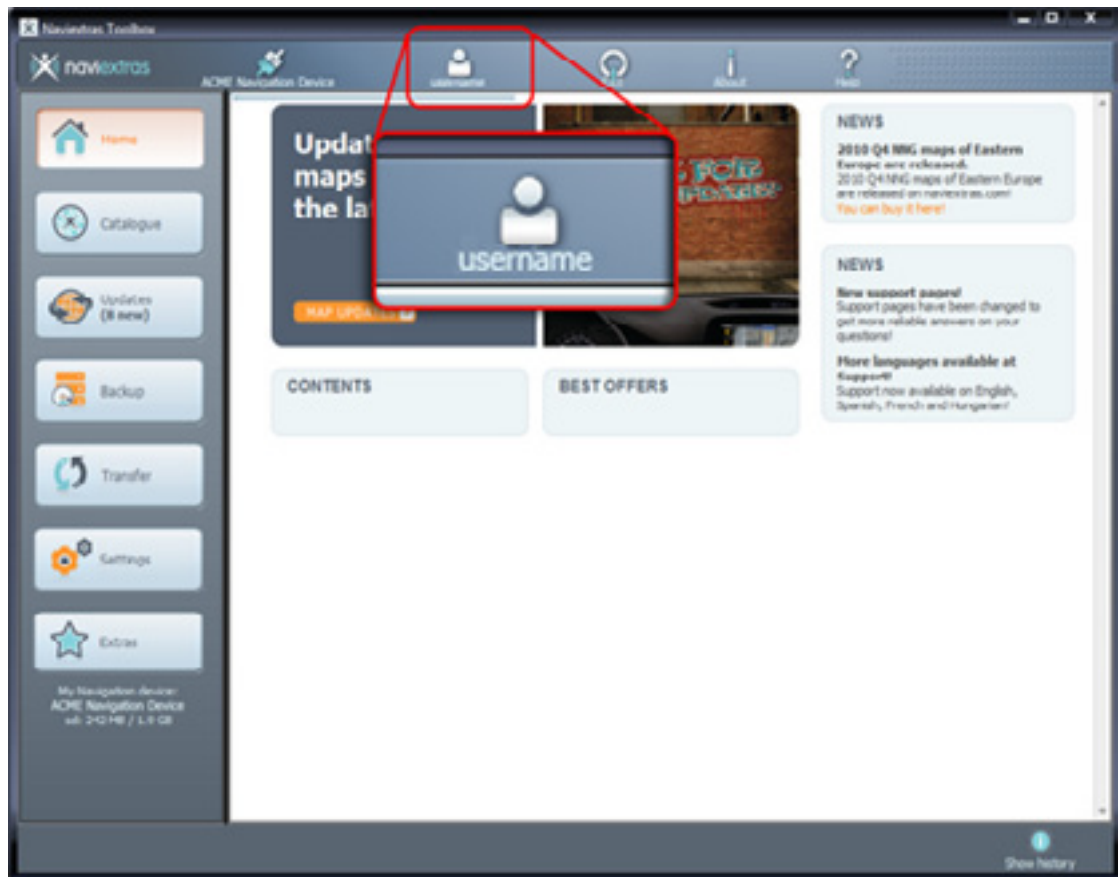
Naviextras Toolbox

naviextras

ACME Navigation Device

username

About

Help

Home

Catalogue

Updates (8 new)

Backup

Transfer

Settings

Extras

My Navigation device: ACME Navigation Device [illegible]

Updat maps the la

username

MAP UPDATES

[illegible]

NEWS

2010 Q4 NNG maps of Eastern Europe are released.
2010 Q4 NNG maps of Eastern Europe are released on naviextras.com!
You can buy it here!

NEWS

New support pages!
Support pages have been changed to get more reliable answers on your questions!

More languages available at Support!
Support now available on English, Spanish, French and Hungarian!

CONTENTS

BEST OFFERS

Show history